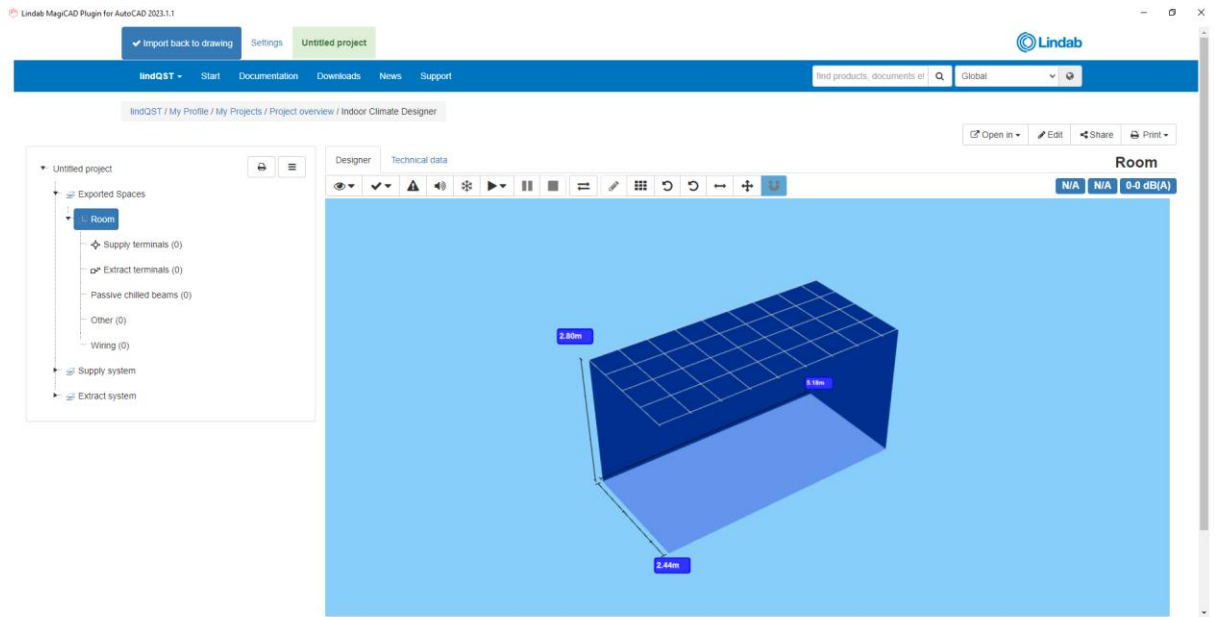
Lindab MagiCAD Plugin for AutoCAD 2023.1.1

Import back to drawing Settings Untitled project

Lindab

lindQST Start Documentation Downloads News Support

find products, documents et

Global

lindQST / My Profile / My Projects / Project overview / Indoor Climate Designer

Open in Edit Share Print

Untitled project
Exported Spaces
Room
Supply terminals (0)
Extract terminals (0)
Passive chilled beams (0)
Other (0)
Wiring (0)
Supply system
Extract system

Designer Technical data

Room

N/A N/A 0-0 dB(A)

2.80m

5.18m

2.44m